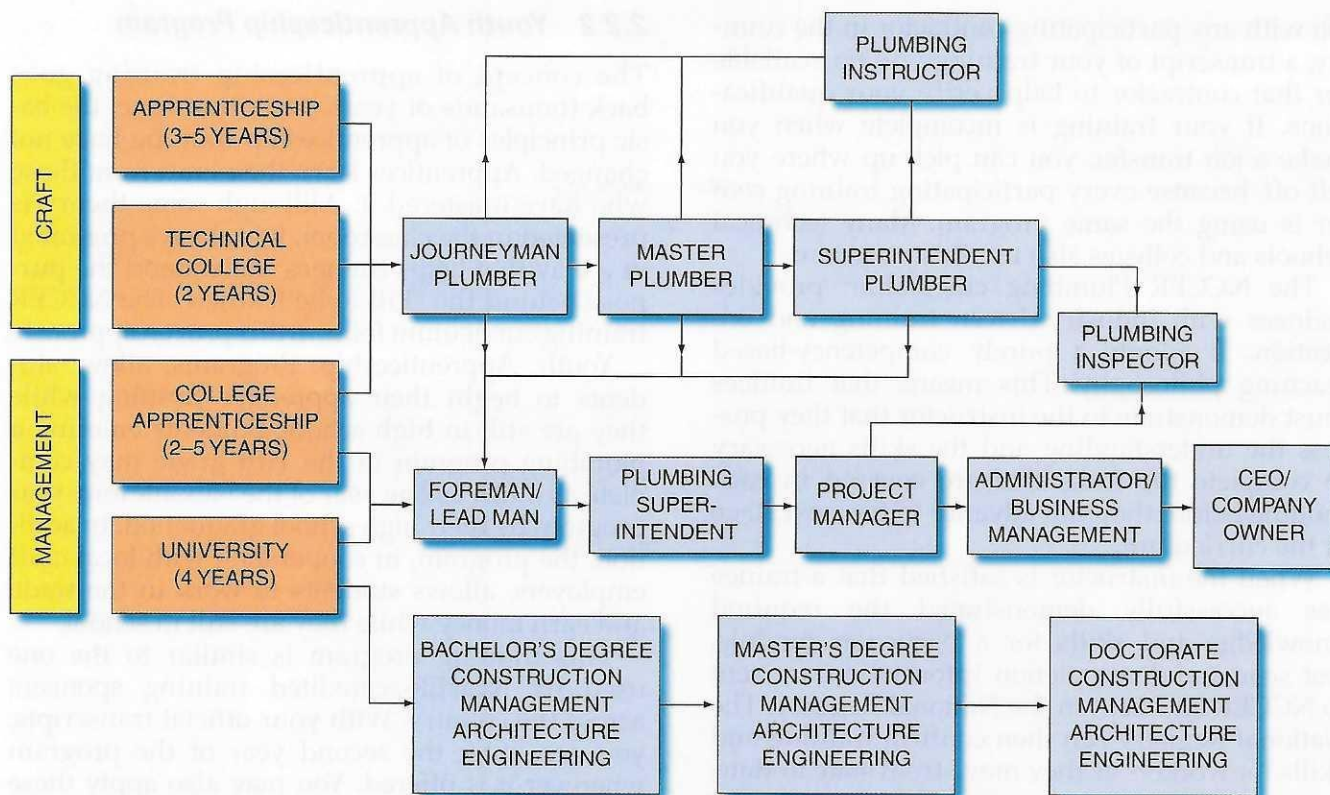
CRAFT

MANAGEMENT

APPRENTICESHIP (3–5 YEARS)

TECHNICAL COLLEGE (2 YEARS)

COLLEGE APPRENTICESHIP (2–5 YEARS)

UNIVERSITY (4 YEARS)

JOURNEYMAN PLUMBER

MASTER PLUMBER

PLUMBING INSTRUCTOR

SUPERINTENDENT PLUMBER

PLUMBING INSPECTOR

FOREMAN/ LEAD MAN

PLUMBING SUPER- INTENDENT

PROJECT MANAGER

ADMINISTRATOR/ BUSINESS MANAGEMENT

CEO/ COMPANY OWNER

BACHELOR'S DEGREE CONSTRUCTION MANAGEMENT ARCHITECTURE ENGINEERING

MASTER'S DEGREE CONSTRUCTION MANAGEMENT ARCHITECTURE ENGINEERING

DOCTORATE CONSTRUCTION MANAGEMENT ARCHITECTURE ENGINEERING